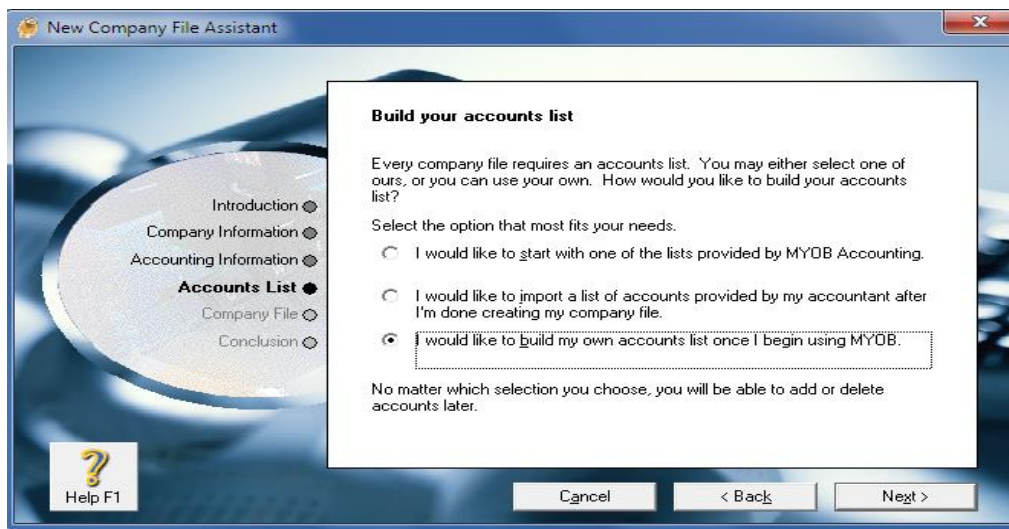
New Company File Assistant

Introduction
Company Information
Accounting Information
Accounts List
Company File
Conclusion

Build your accounts list

Every company file requires an accounts list. You may either select one of ours, or you can use your own. How would you like to build your accounts list?

Select the option that most fits your needs.

I would like to start with one of the lists provided by MYOB Accounting.

I would like to import a list of accounts provided by my accountant after I'm done creating my company file.

I would like to build my own accounts list once I begin using MYOB.

No matter which selection you choose, you will be able to add or delete accounts later.

Help F1

Cancel

< Back

Next >